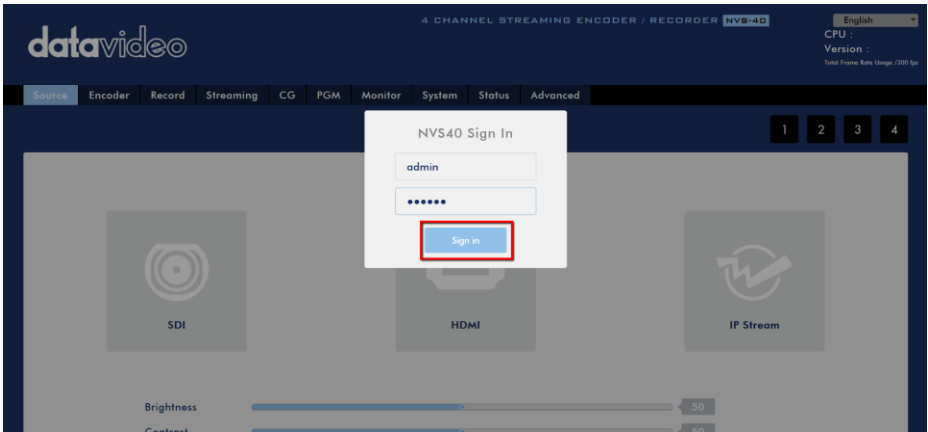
datavideo

4 CHANNEL STREAMING ENCODER / RECORDER NVS-40

English
CPU :
Version :
Total Frame Rate Usage /300 fps

Source Encoder Record Streaming CG PGM Monitor System Status Advanced

1 2 3 4

NVS40 Sign In

admin

••••••

Sign in

SDI

HDMI

IP Stream

Brightness
50

Contrast
50